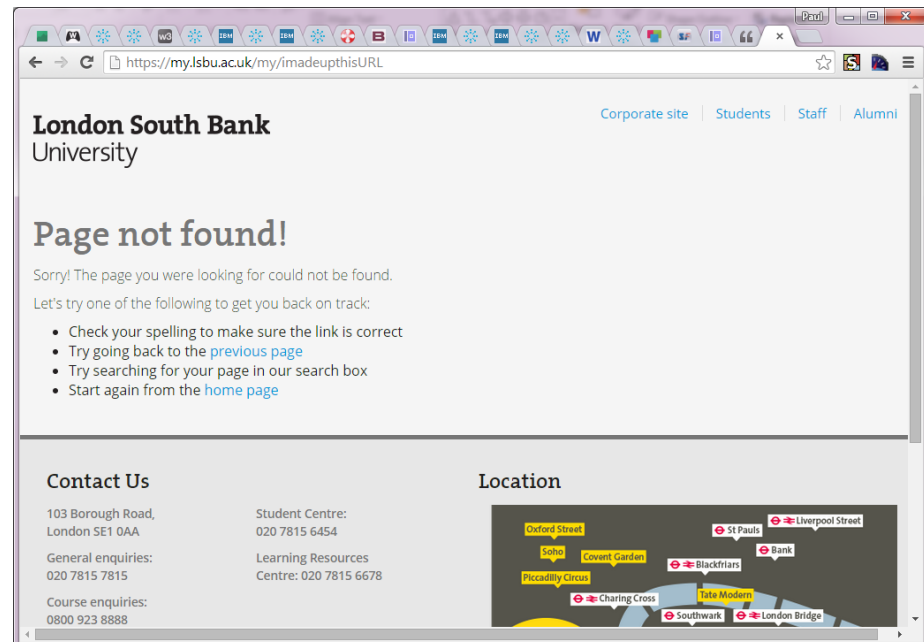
Paul

w3 IBM IBM B IBM IBM W

https://my.lsbu.ac.uk/my/imadeupthisURL

London South Bank
University

Corporate site | Students | Staff | Alumni

Page not found!

Sorry! The page you were looking for could not be found.

Let's try one of the following to get you back on track:

- Check your spelling to make sure the link is correct
- Try going back to the previous page
- Try searching for your page in our search box
- Start again from the home page

Contact Us

103 Borough Road,
London SE1 0AA

General enquiries:
020 7815 7815

Course enquiries:
0800 923 8888

Student Centre:
020 7815 6454

Learning Resources
Centre: 020 7815 6678

Location

Oxford Street
Soho
Covent Garden
Piccadilly Circus
Charing Cross
St Pauls
Liverpool Street
Bank
Blackfriars
Tate Modern
Southwark
London Bridge